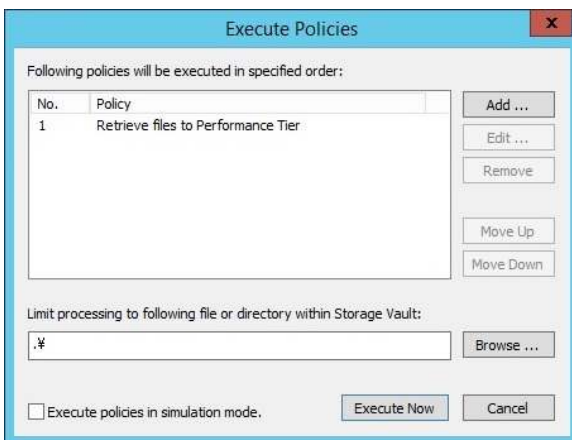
Execute Policies

x

Following policies will be executed in specified order:

| No. | Policy |
|---|---|
| 1 | Retrieve files to Performance Tier |

Add ...

Edit ...

Remove

Move Up

Move Down

Limit processing to following file or directory within Storage Vault:

.¥

Browse ...

Execute policies in simulation mode.

Execute Now

Cancel